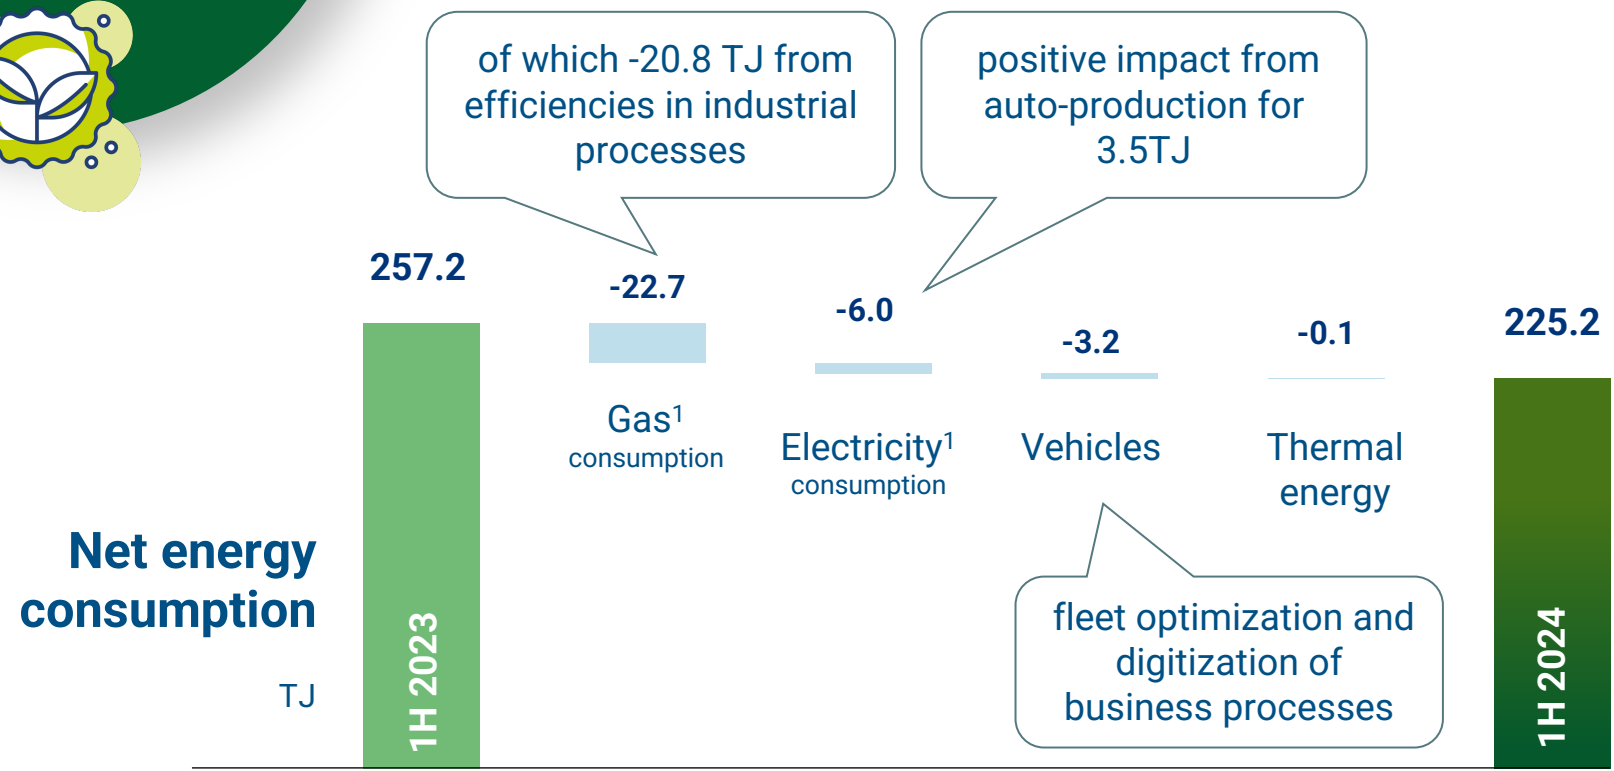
of which -20.8 TJ from efficiencies in industrial processes

positive impact from auto-production for 3.5TJ

257.2

-22.7

-6.0

-3.2

-0.1

225.2

Gas$^1$ consumption

Electricity$^1$ consumption

Vehicles

Thermal energy

fleet optimization and digitization of business processes

Net energy consumption

TJ

1H 2023

1H 2024